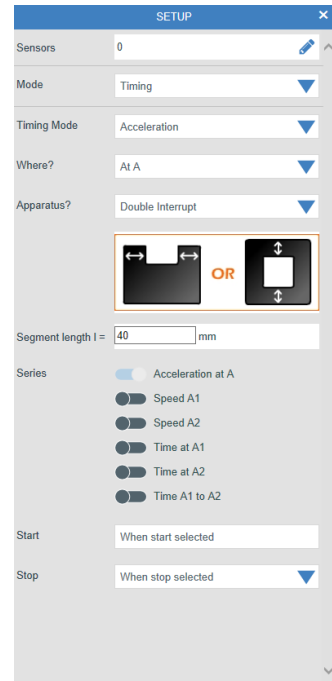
SETUP

Sensors 0

Mode Timing

Timing Mode Acceleration

Where? At A

Apparatus? Double Interrupt

OR

Segment length l = 40 mm

Series
Acceleration at A
Speed A1
Speed A2
Time at A1
Time at A2
Time A1 to A2

Start When start selected

Stop When stop selected